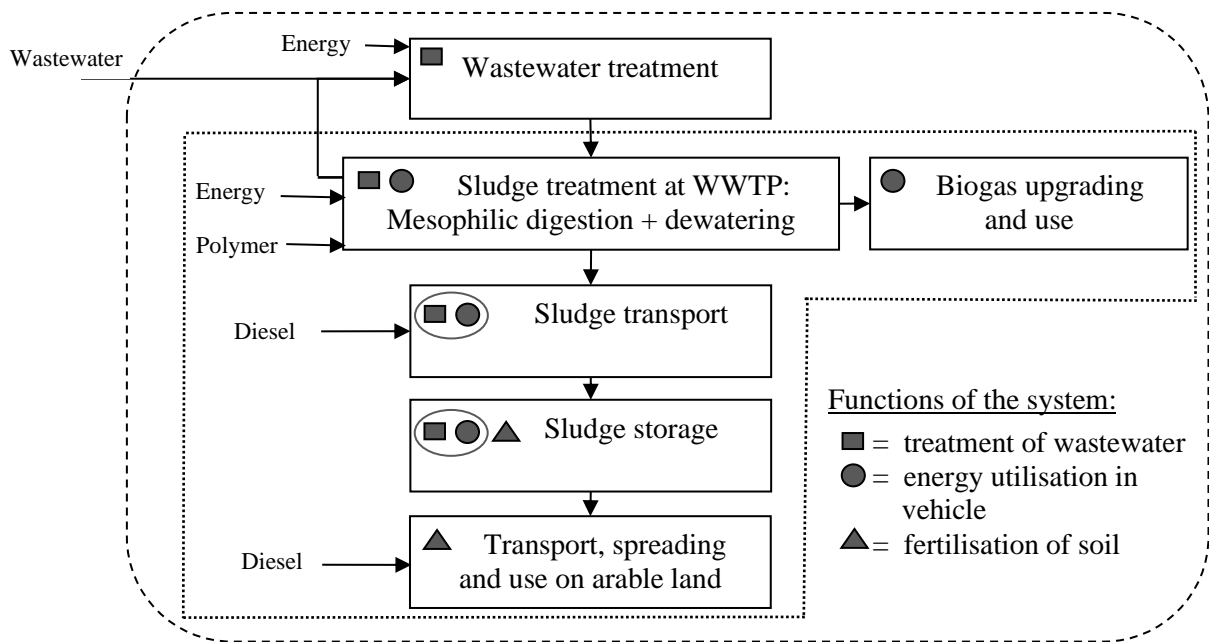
Wastewater

Energy

Wastewater treatment

Energy

Polymer

Sludge treatment at WWTP: Mesophilic digestion + dewatering

Biogas upgrading and use

Diesel

Sludge transport

Sludge storage

Diesel

Transport, spreading and use on arable land

Functions of the system:
= treatment of wastewater
= energy utilisation in vehicle
= fertilisation of soil